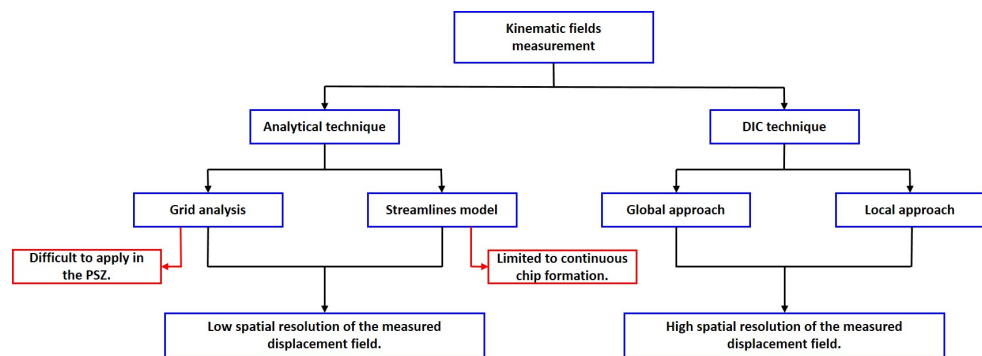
Kinematic fields measurement

Analytical technique

DIC technique

Grid analysis

Streamlines model

Global approach

Local approach

Difficult to apply in the PSZ.

Limited to continuous chip formation.

Low spatial resolution of the measured displacement field.

High spatial resolution of the measured displacement field.